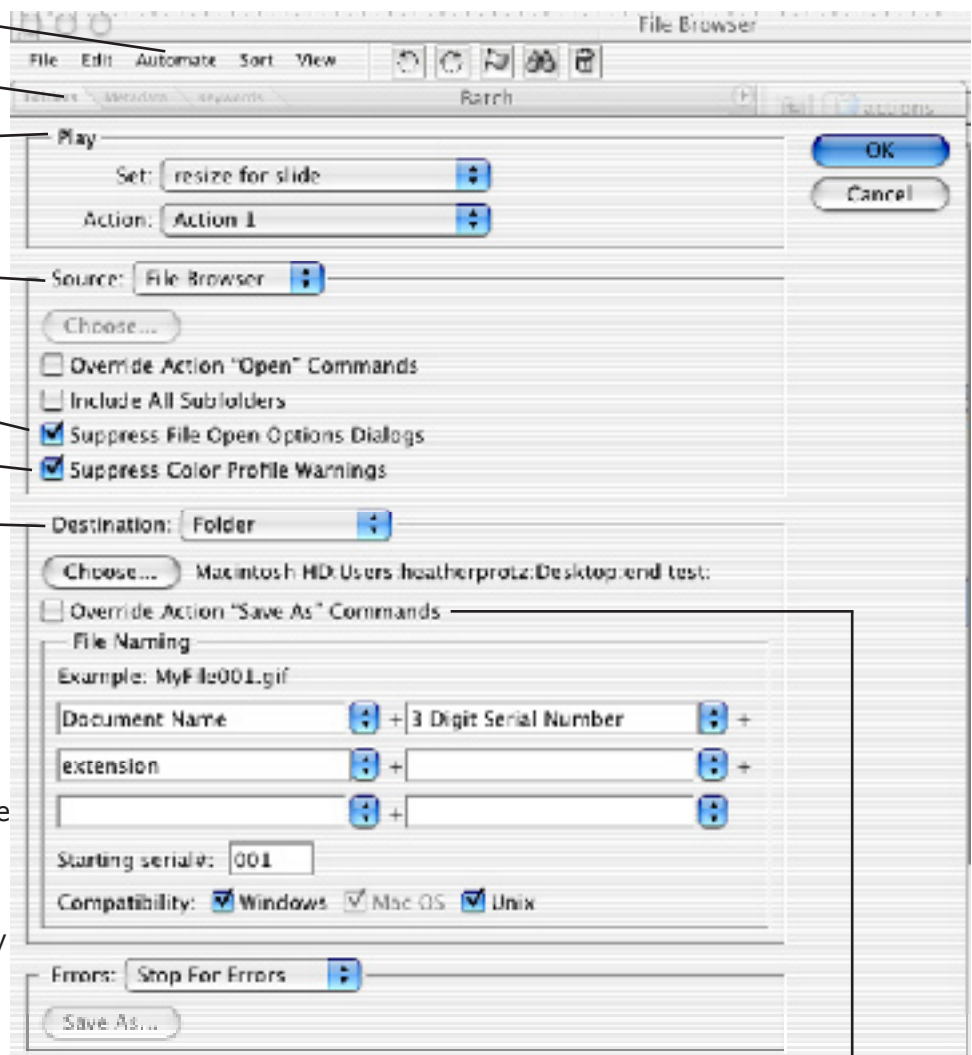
File Browser

File Edit Automate Sort View

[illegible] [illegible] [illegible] Batch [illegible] Actions

Play

Set: resize for slide

Action: Action 1

OK

Cancel

Source: File Browser

Choose...

Override Action "Open" Commands

Include All Subfolders

Suppress File Open Options Dialogs

Suppress Color Profile Warnings

Destination: Folder

Choose... Macintosh HD:Users:heatherprotz:Desktop:end test:

Override Action "Save As" Commands

File Naming

Example: MyFile001.gif

| Document Name | + | 3 Digit Serial Number | + |
|---|---|---|---|
| extension | + | | + |
| | + | | |

Starting serial#: 001

Compatibility: Windows Mac OS Unix

Errors: Stop For Errors

Save As...

e

y